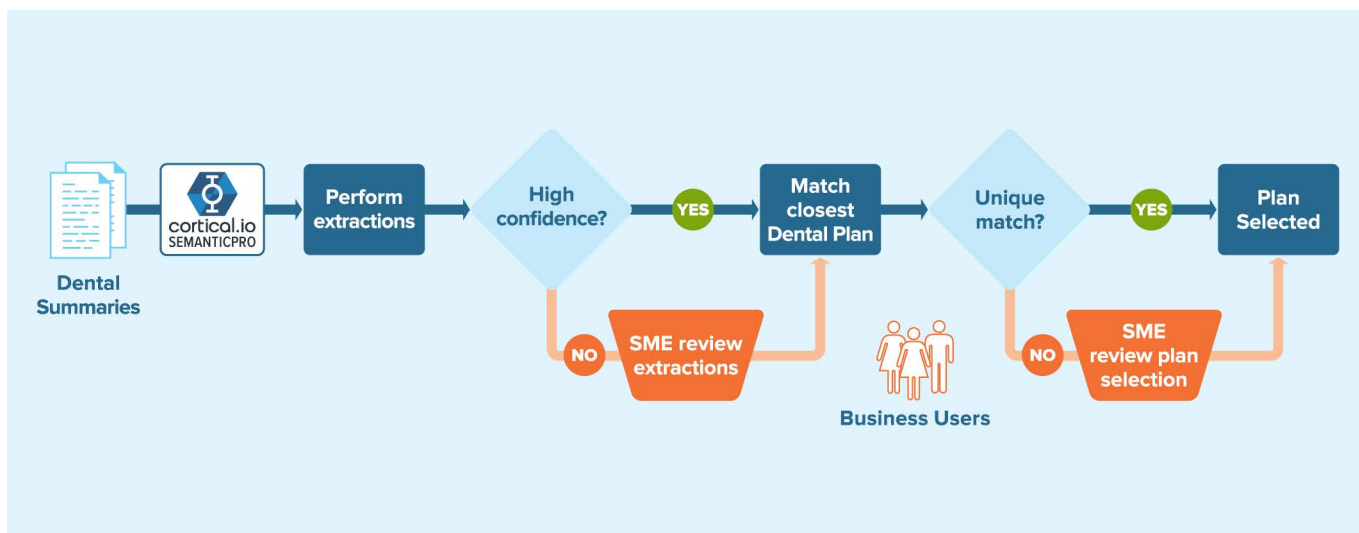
Dental Summaries

cortical.io SEMANTICPRO

Perform extractions

High confidence?

YES

NO

SME review extractions

Match closest Dental Plan

Business Users

Unique match?

YES

NO

SME review plan selection

Plan Selected